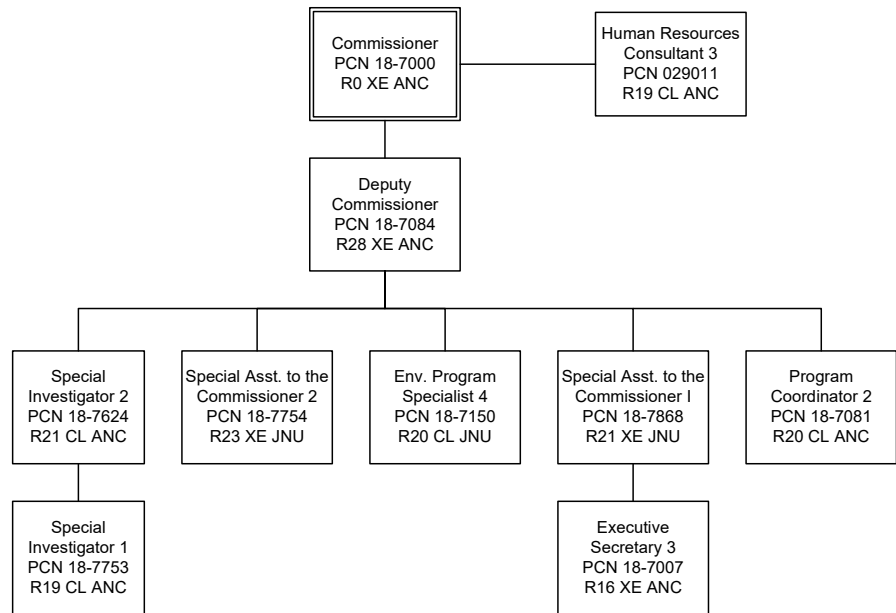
Commissioner
PCN 18-7000
R0 XE ANC

Human Resources Consultant 3
PCN 029011
R19 CL ANC

Deputy Commissioner
PCN 18-7084
R28 XE ANC

Special Investigator 2
PCN 18-7624
R21 CL ANC

Special Asst. to the Commissioner 2
PCN 18-7754
R23 XE JNU

Env. Program Specialist 4
PCN 18-7150
R20 CL JNU

Special Asst. to the Commissioner I
PCN 18-7868
R21 XE JNU

Program Coordinator 2
PCN 18-7081
R20 CL ANC

Special Investigator 1
PCN 18-7753
R19 CL ANC

Executive Secretary 3
PCN 18-7007
R16 XE ANC